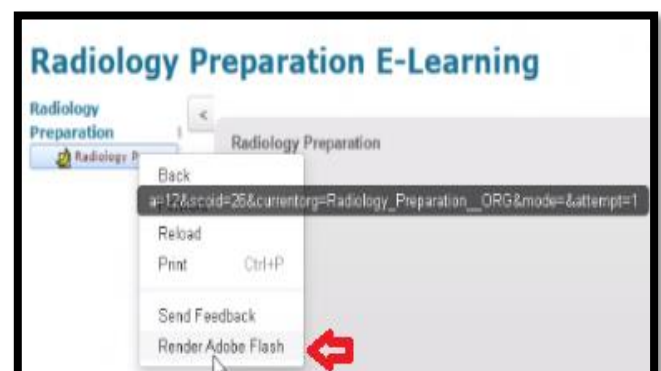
Radiology Preparation E-Learning

Radiology Preparation

Radiology P

<

Radiology Preparation

Back

a=12&scoid=26&currentorg=Radiology_Preparation__ORG&mode=&attempt=1

Reload

Print Ctrl+P

Send Feedback

Render Adobe Flash